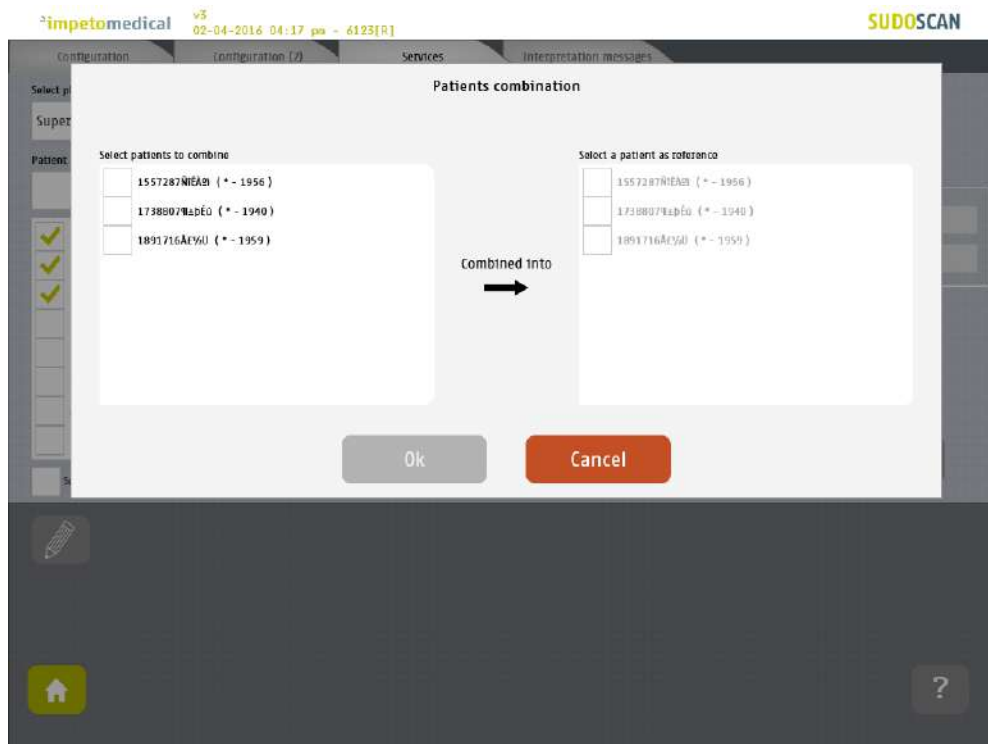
impetomedical v3 02-04-2016 04:17 pm - 6123[R]

SUDOSCAN

Configuration Configuration (2) Services Interpretation messages

Select p

Super

Patient

Patients combination

Select patients to combine

1557287ÑÎÊÀ (* - 1956)

1738807¶±þÉÓ (* - 1940)

1891716ÂE%U (* - 1959)

Combined into

Select a patient as reference

1557287ÑÎÊÀ (* - 1956)

1738807¶±þÉÓ (* - 1940)

1891716ÂE%U (* - 1959)

Ok

Cancel

?